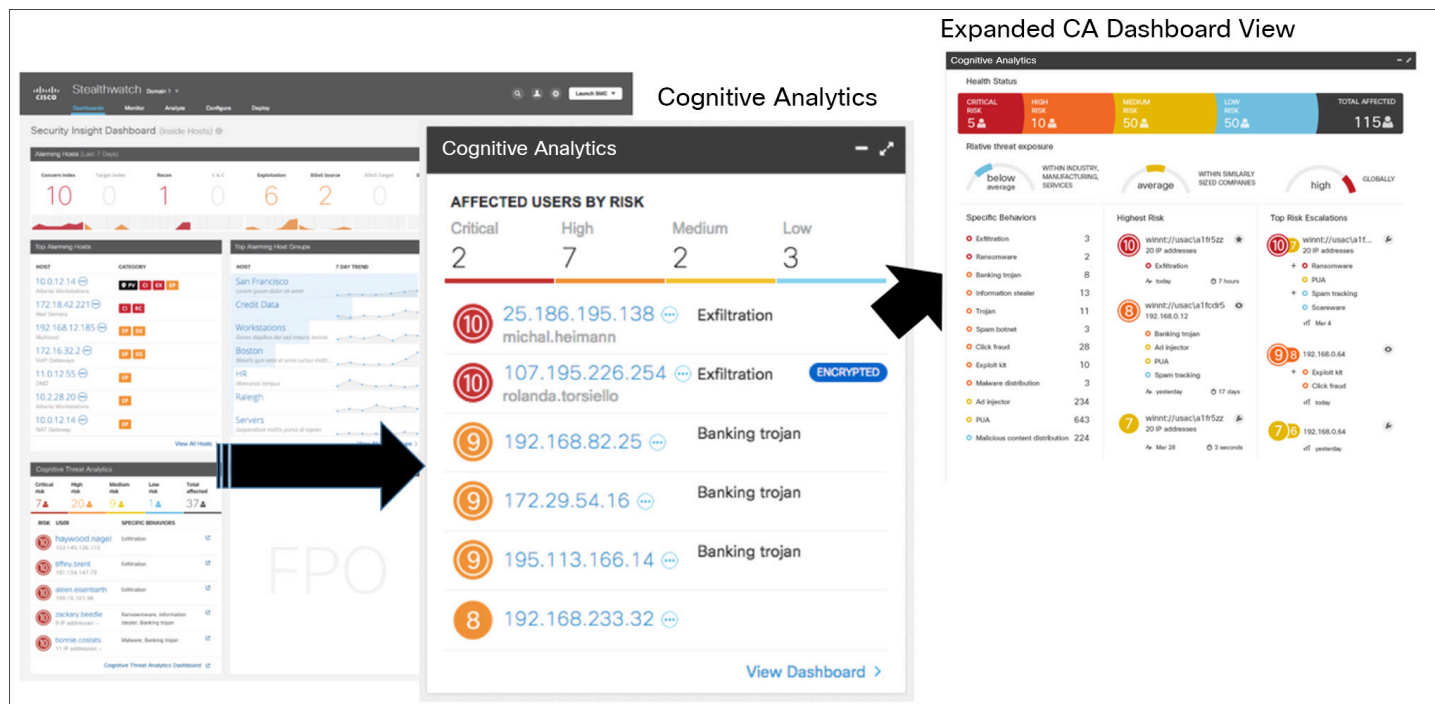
Expanded CA Dashboard View

Cognitive Analytics

Stealthwatch Domain 1
Dashboards Monitor Analyze Configure Deploy
Launch SMC
Security Insight Dashboard (Inside Hosts)
Alarming Hosts (Last 7 Days)
Concern Index 10
Target Index 0
Recon 1
C & C 0
Exploitation 6
DDoS Source 2
DDoS Target

Top Alarming Hosts
HOST CATEGORY
10.0.12.14 Atlanta Workstations
172.18.42.221 Mail Servers
192.168.12.185 Multicast
172.16.32.2 VoIP Gateways
11.0.12.55 DMZ
10.2.28.20 Atlanta Workstations
10.0.12.14 NAT Gateway
View All Hosts

Top Alarming Host Groups
HOST 7 DAY TREND
San Francisco
Credit Data
Workstations
Boston
HR
Raleigh
Servers

Cognitive Threat Analytics
Critical risk 7
High risk 20
Medium risk 9
Low risk 1
Total affected 37
RISK USER SPECIFIC BEHAVIORS
haywood.nagel Exfiltration
tiffiny.brent Exfiltration
aleen.eisenbarth Exfiltration
zackary.beedle Ransomware, Information stealer, Banking trojan
bonnie.costats Malware, Banking trojan
Cognitive Threat Analytics Dashboard

FPO

Cognitive Analytics
AFFECTED USERS BY RISK
| Critical | High | Medium | Low |
|---|---|---|---|
| 2 | 7 | 2 | 3 |

10 25.186.195.138 Exfiltration
michal.heimann
10 107.195.226.254 Exfiltration ENCRYPTED
rolanda.torsiello
9 192.168.82.25 Banking trojan
9 172.29.54.16 Banking trojan
9 195.113.166.14 Banking trojan
8 192.168.233.32
View Dashboard >

Cognitive Analytics
Health Status
| CRITICAL RISK | HIGH RISK | MEDIUM RISK | LOW RISK | TOTAL AFFECTED |
|---|---|---|---|---|
| 5 | 10 | 50 | 50 | 115 |

Rlative threat exposure
below average WITHIN INDUSTRY, MANUFACTURING, SERVICES
average WITHIN SIMILARLY SIZED COMPANIES
high GLOBALLY

Specific Behaviors
| Exfiltration | 3 |
|---|---|
| Ransomware | 2 |
| Banking trojan | 8 |
| Information stealer | 13 |
| Trojan | 11 |
| Spam botnet | 3 |
| Click fraud | 28 |
| Exploit kit | 10 |
| Malware distribution | 3 |
| Ad injector | 234 |
| PUA | 643 |
| Malicious content distribution | 224 |

Highest Risk
10 winnt://usac\a1fr5zz 20 IP addresses
Exfiltration
today 7 hours
8 winnt://usac\a1fcdr5 192.168.0.12
Banking trojan
Ad injector
PUA
Spam tracking
yesterday 17 days
7 winnt://usac\a1fr5zz 20 IP addresses
Mar 28 3 seconds

Top Risk Escalations
10 7 winnt://usac\a1f... 20 IP addresses
+ Ransomware
PUA
+ Spam tracking
Scareware
Mar 4
9 8 192.168.0.64
+ Exploit kit
Click fraud
today
7 6 192.168.0.64
yesterday